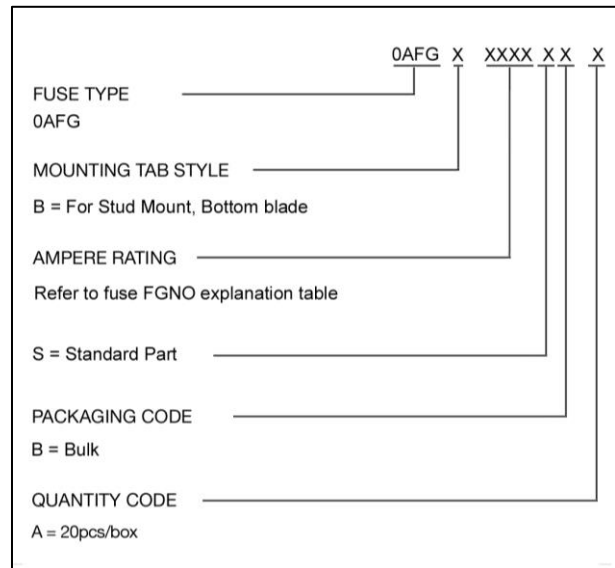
0AFG X XXXX X X X

FUSE TYPE
0AFG

MOUNTING TAB STYLE
B = For Stud Mount, Bottom blade

AMPERE RATING
Refer to fuse FGNO explanation table

S = Standard Part

PACKAGING CODE
B = Bulk

QUANTITY CODE
A = 20pcs/box